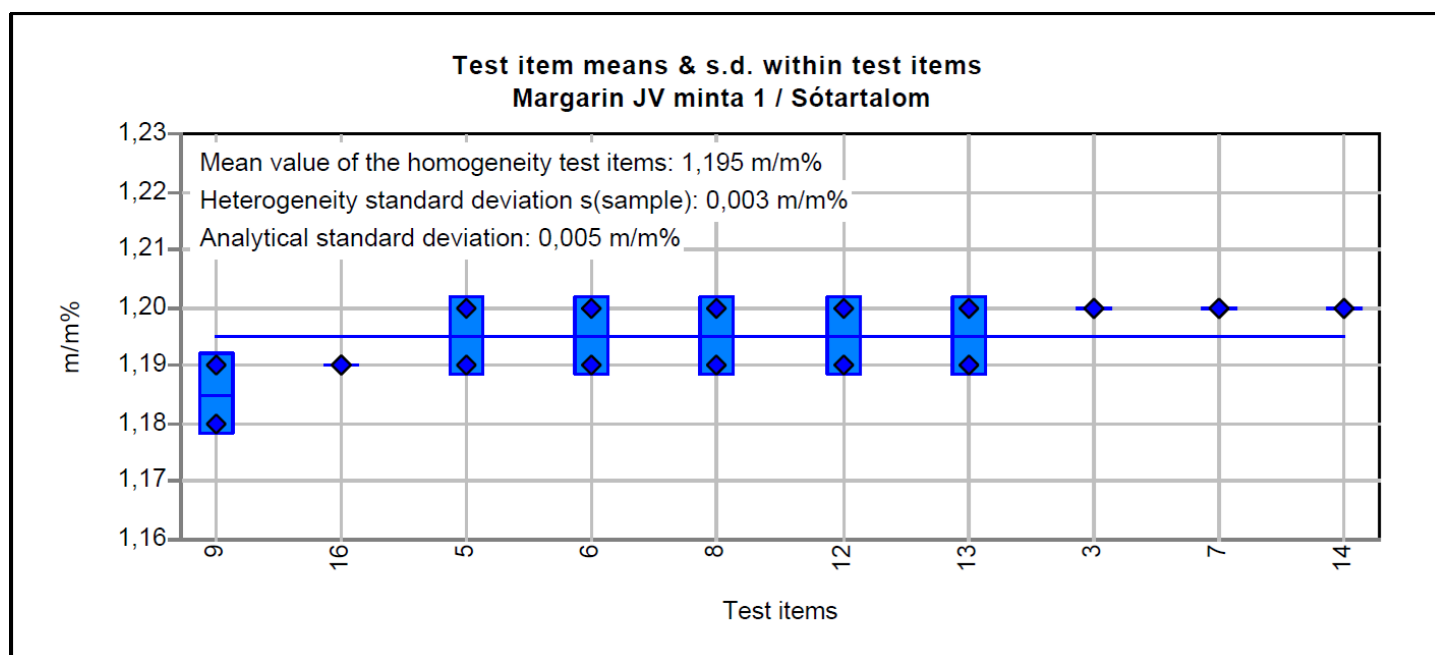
Test item means & s.d. within test items
Margarin JV minta 1 / Sótartalom

Mean value of the homogeneity test items: 1,195 m/m%
Heterogeneity standard deviation s(sample): 0,003 m/m%
Analytical standard deviation: 0,005 m/m%

1,23
1,22
1,21
1,20
1,19
1,18
1,17
1,16

m/m%

9
16
5
6
8
12
13
3
7
14

Test items